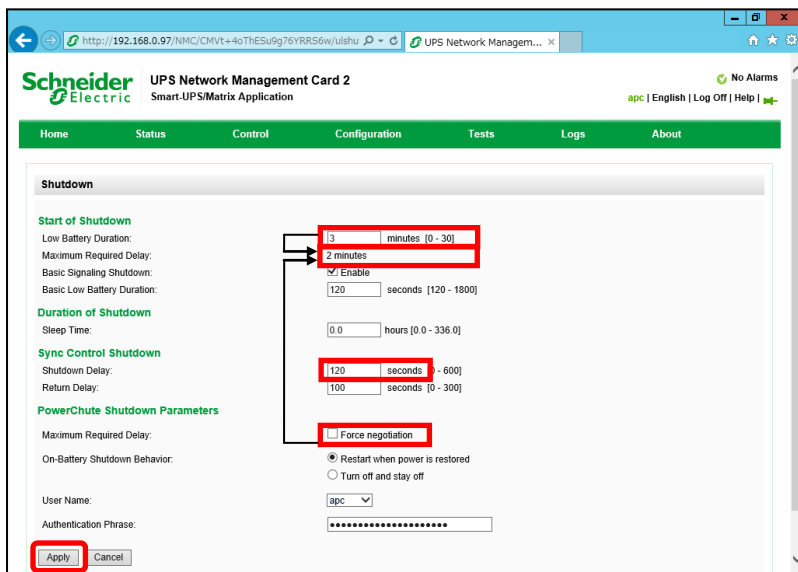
http://192.168.0.97/NMC/CMVt+4oThESu9g76YRRS6w/ulshu

UPS Network Managem... ×

Schneider Electric

UPS Network Management Card 2
Smart-UPS/Matrix Application

No Alarms

apc | English | Log Off | Help |

Home Status Control Configuration Tests Logs About

Shutdown

Start of Shutdown

Low Battery Duration: 3 minutes [0 - 30]

Maximum Required Delay: 2 minutes

Basic Signaling Shutdown: Enable

Basic Low Battery Duration: 120 seconds [120 - 1800]

Duration of Shutdown

Sleep Time: 0.0 hours [0.0 - 336.0]

Sync Control Shutdown

Shutdown Delay: 120 seconds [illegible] - 600]

Return Delay: 100 seconds [0 - 300]

PowerChute Shutdown Parameters

Maximum Required Delay: Force negotiation

On-Battery Shutdown Behavior: Restart when power is restored

Turn off and stay off

User Name: apc

Authentication Phrase: ••••••••••••••••••••

Apply Cancel